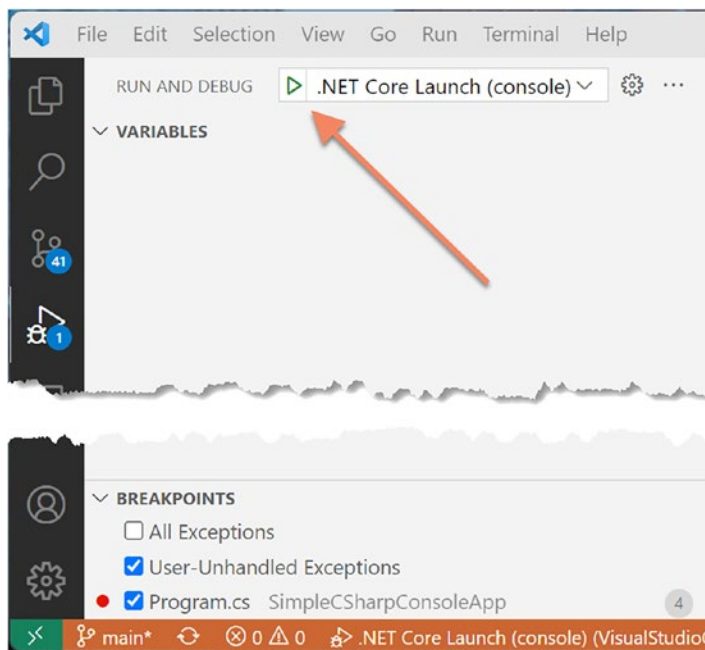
File Edit Selection View Go Run Terminal Help

RUN AND DEBUG .NET Core Launch (console)

VARIABLES

41

1

BREAKPOINTS

All Exceptions

User-Unhandled Exceptions

Program.cs SimpleCSharpConsoleApp 4

main* ⊗ 0 ⚠ 0 .NET Core Launch (console) (VisualStudio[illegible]